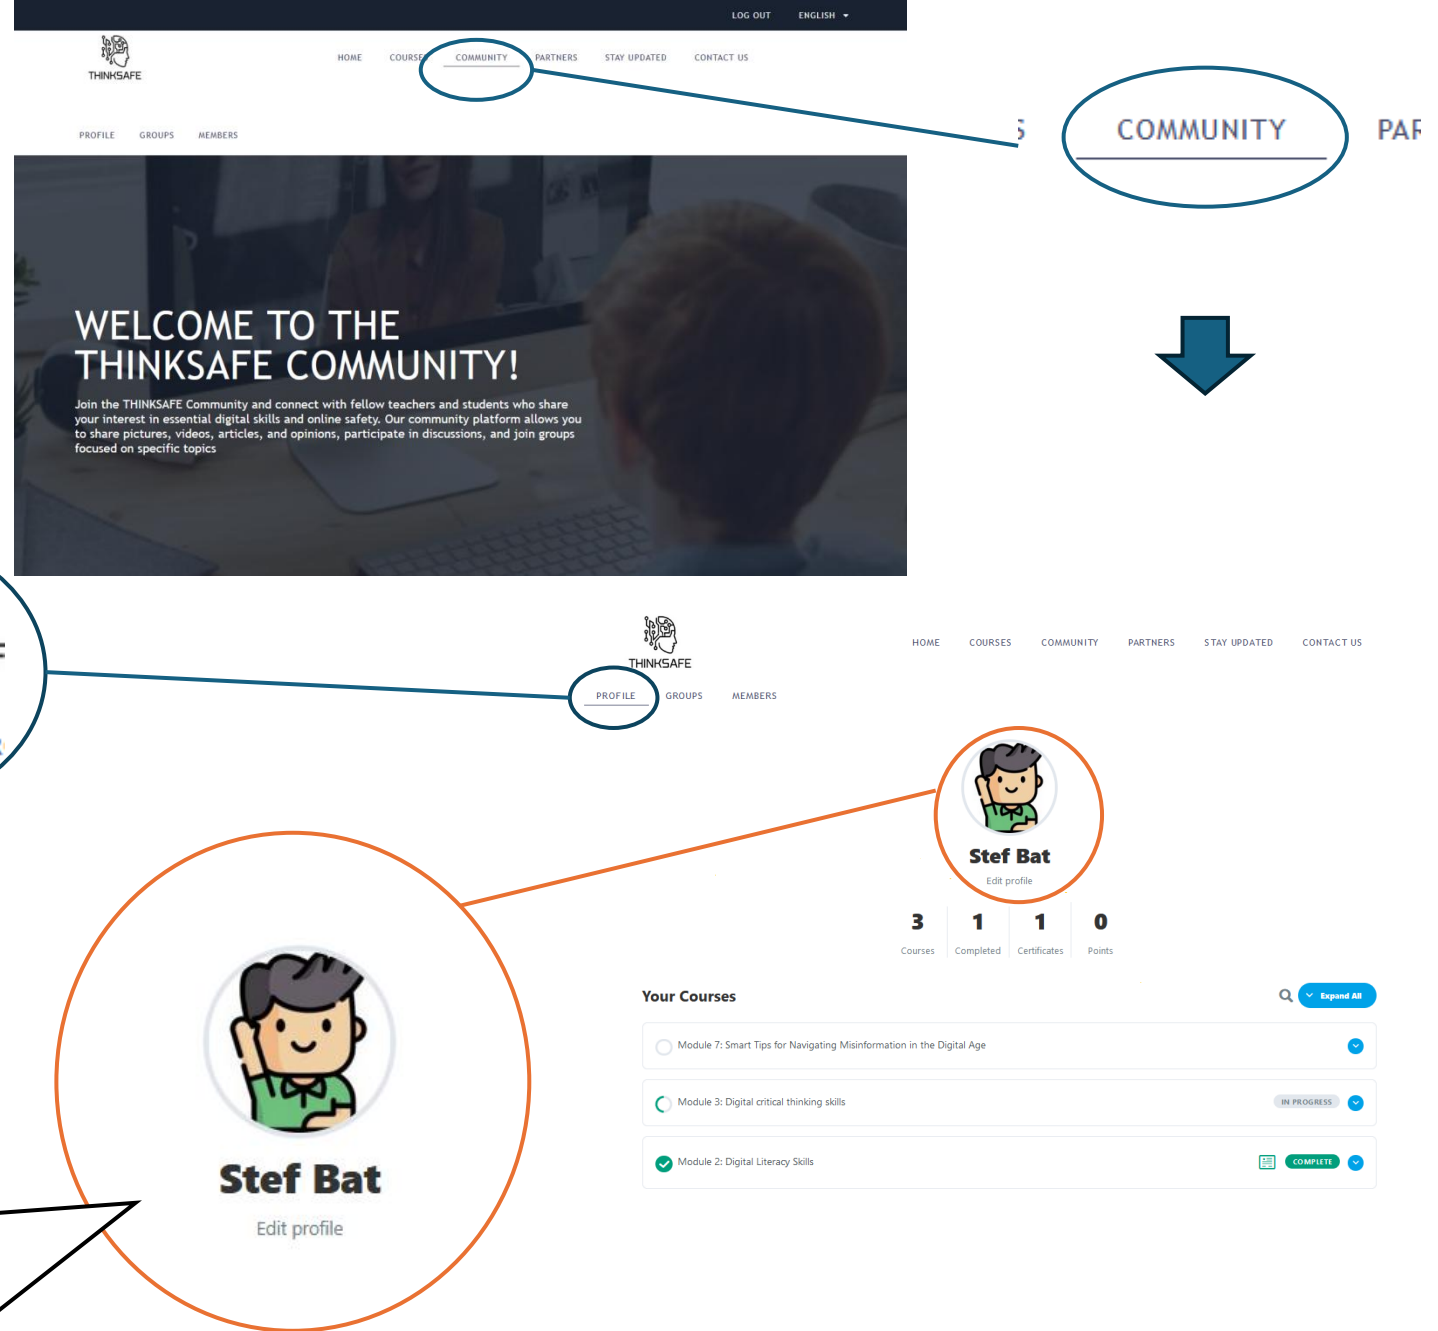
LOG OUT ENGLISH

THINKSAFE

HOME COURSES COMMUNITY PARTNERS STAY UPDATED CONTACT US

PROFILE GROUPS MEMBERS

WELCOME TO THE THINKSAFE COMMUNITY!

Join the THINKSAFE Community and connect with fellow teachers and students who share your interest in essential digital skills and online safety. Our community platform allows you to share pictures, videos, articles, and opinions, participate in discussions, and join groups focused on specific topics

S COMMUNITY PAR

THINKSAFE

HOME COURSES COMMUNITY PARTNERS STAY UPDATED CONTACT US

PROFILE GROUPS MEMBERS

Stef Bat
Edit profile

| 3 | 1 | 1 | 0 |
|---|---|---|---|
| Courses | Completed | Certificates | Points |

Your Courses

Expand All

Module 7: Smart Tips for Navigating Misinformation in the Digital Age

Module 3: Digital critical thinking skills IN PROGRESS

Module 2: Digital Literacy Skills COMPLETE

Stef Bat
Edit profile